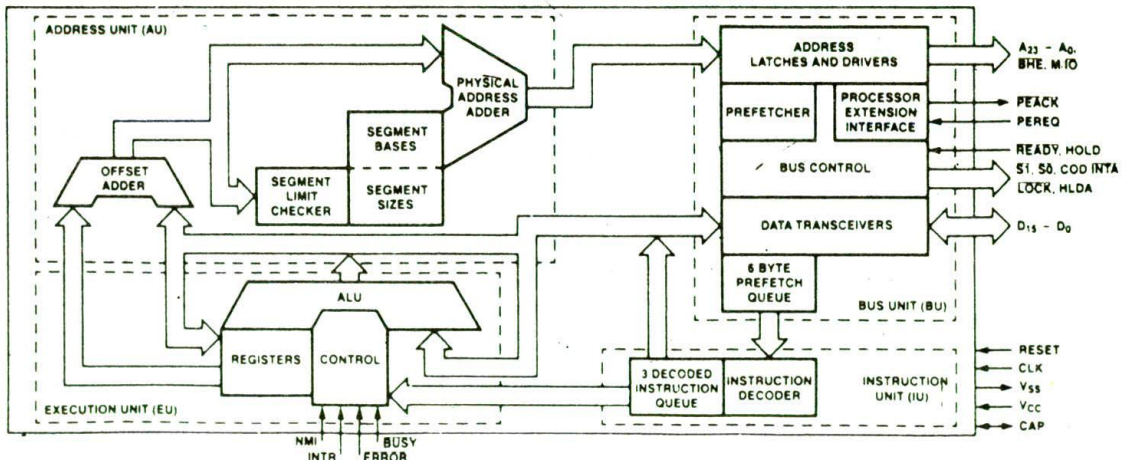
ADDRESS UNIT (AU)

PHYSICAL ADDRESS ADDER

SEGMENT BASES

SEGMENT SIZES

SEGMENT LIMIT CHECKER

OFFSET ADDER

ADDRESS LATCHES AND DRIVERS

$A_{23} - A_0$, BHE, M/IO

PREFETCHER

PROCESSOR EXTENSION INTERFACE

PEACK

PEREQ

READY, HOLD

BUS CONTROL

S1, S0, COD INTA

LOCK, HLDA

DATA TRANSCEIVERS

$D_{15} - D_0$

6 BYTE PREFETCH QUEUE

BUS UNIT (BU)

ALU

REGISTERS

CONTROL

EXECUTION UNIT (EU)

NMI

INTR

BUSY

ERROR

3 DECODED INSTRUCTION QUEUE

INSTRUCTION DECODER

INSTRUCTION UNIT (IU)

RESET

CLK

$V_{SS}$

$V_{CC}$

CAP